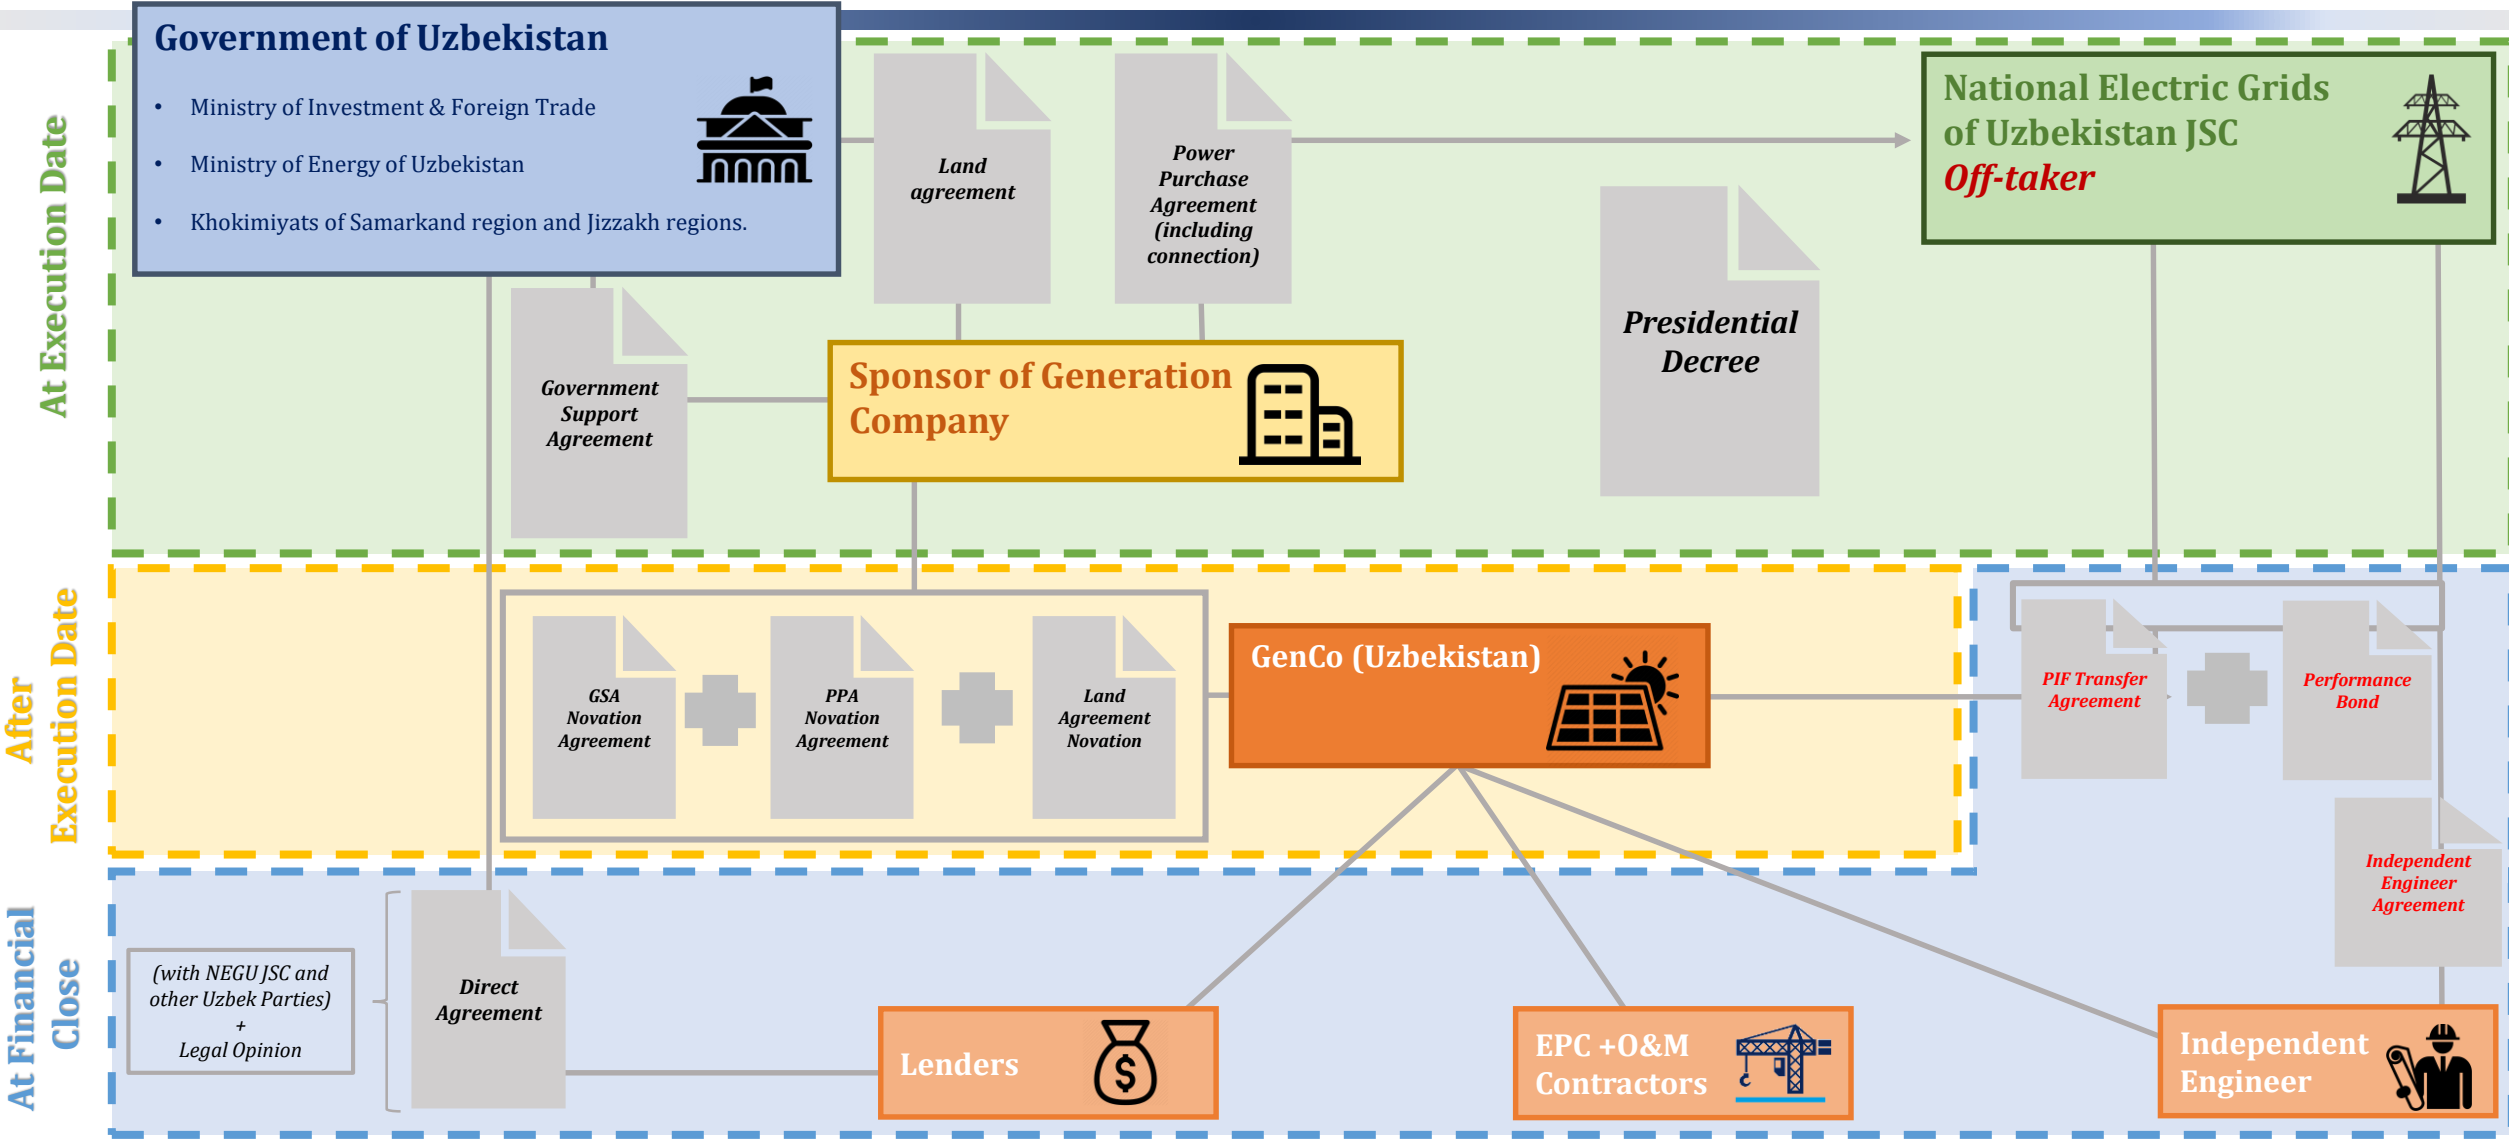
At Execution Date

Government of Uzbekistan

- Ministry of Investment & Foreign Trade
- Ministry of Energy of Uzbekistan
- Khokimiyats of Samarkand region and Jizzakh regions.

Land agreement

Power Purchase Agreement (including connection)

National Electric Grids of Uzbekistan JSC
Off-taker

Government Support Agreement

Sponsor of Generation Company

Presidential Decree

After Execution Date

GSA Novation Agreement

PPA Novation Agreement

Land Agreement Novation

GenCo (Uzbekistan)

PIF Transfer Agreement

Performance Bond

Independent Engineer Agreement

At Financial Close

(with NEGU JSC and other Uzbek Parties) + Legal Opinion

Direct Agreement

Lenders

EPC +O&M Contractors

Independent Engineer